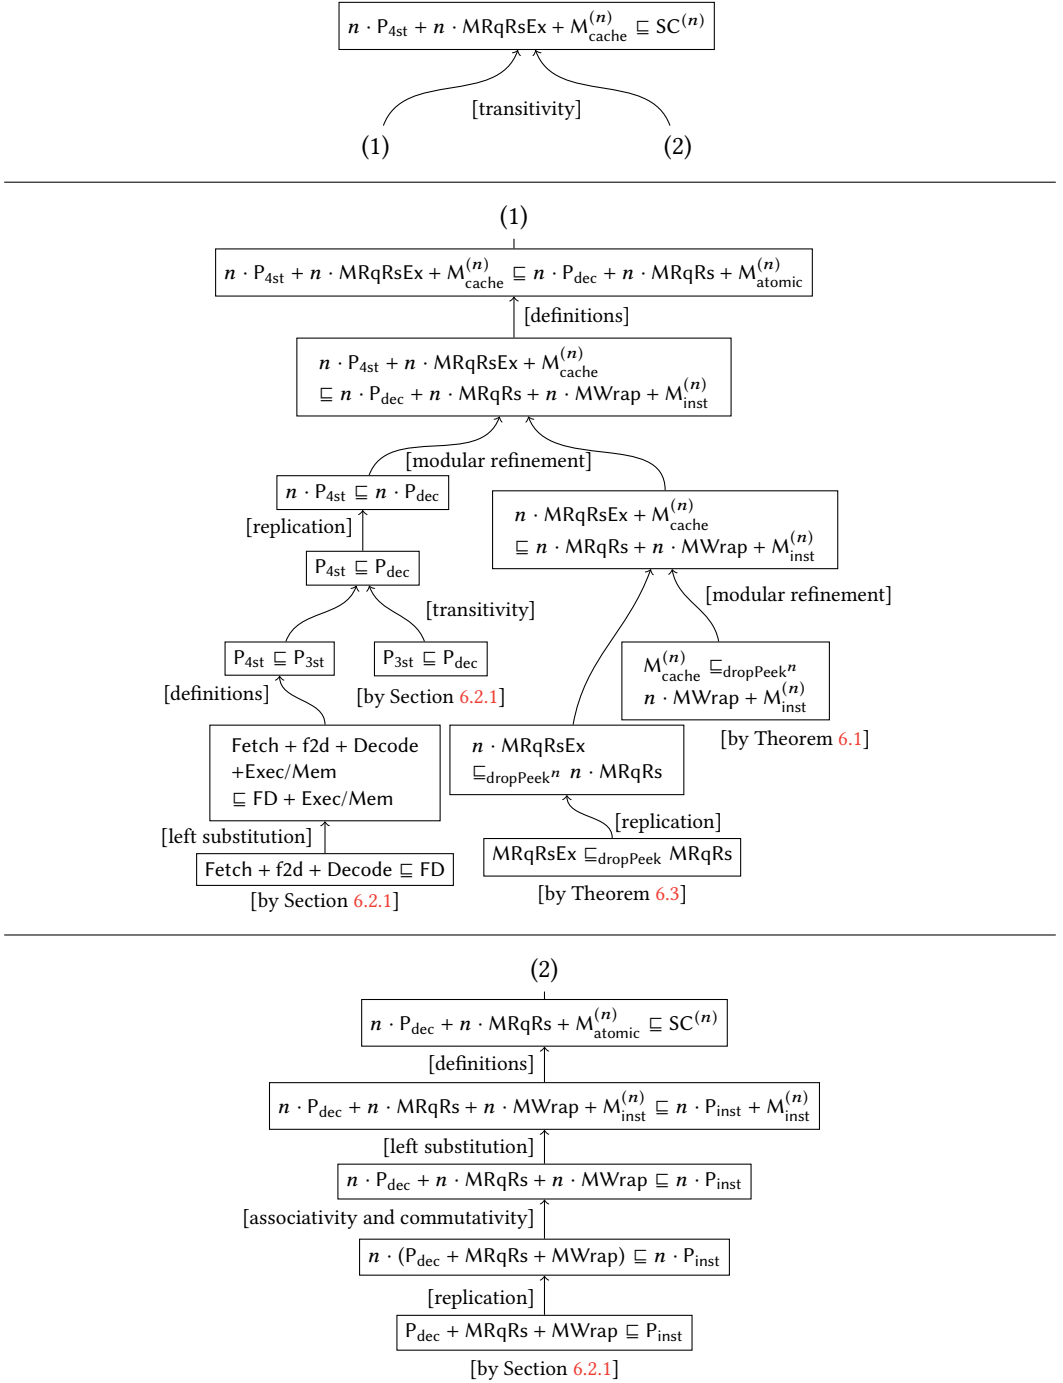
$n \cdot P_{4st} + n \cdot MRqRsEx + M^{(n)}_{cache} \sqsubseteq SC^{(n)}$

[transitivity]

(1) (2)

(1)

$n \cdot P_{4st} + n \cdot MRqRsEx + M^{(n)}_{cache} \sqsubseteq n \cdot P_{dec} + n \cdot MRqRs + M^{(n)}_{atomic}$

[definitions]

$n \cdot P_{4st} + n \cdot MRqRsEx + M^{(n)}_{cache} \sqsubseteq n \cdot P_{dec} + n \cdot MRqRs + n \cdot MWrap + M^{(n)}_{inst}$

[modular refinement]

$n \cdot P_{4st} \sqsubseteq n \cdot P_{dec}$

[replication]

$P_{4st} \sqsubseteq P_{dec}$

[transitivity]

$P_{4st} \sqsubseteq P_{3st}$

[definitions]

$P_{3st} \sqsubseteq P_{dec}$

[by Section 6.2.1]

Fetch + f2d + Decode +Exec/Mem $\sqsubseteq$ FD + Exec/Mem

[left substitution]

Fetch + f2d + Decode $\sqsubseteq$ FD

[by Section 6.2.1]

$n \cdot MRqRsEx + M^{(n)}_{cache} \sqsubseteq n \cdot MRqRs + n \cdot MWrap + M^{(n)}_{inst}$

[modular refinement]

$M^{(n)}_{cache} \sqsubseteq_{dropPeek^n} n \cdot MWrap + M^{(n)}_{inst}$

[by Theorem 6.1]

$n \cdot MRqRsEx \sqsubseteq_{dropPeek^n} n \cdot MRqRs$

[replication]

MRqRsEx $\sqsubseteq_{dropPeek}$ MRqRs

[by Theorem 6.3]

(2)

$n \cdot P_{dec} + n \cdot MRqRs + M^{(n)}_{atomic} \sqsubseteq SC^{(n)}$

[definitions]

$n \cdot P_{dec} + n \cdot MRqRs + n \cdot MWrap + M^{(n)}_{inst} \sqsubseteq n \cdot P_{inst} + M^{(n)}_{inst}$

[left substitution]

$n \cdot P_{dec} + n \cdot MRqRs + n \cdot MWrap \sqsubseteq n \cdot P_{inst}$

[associativity and commutativity]

$n \cdot (P_{dec} + MRqRs + MWrap) \sqsubseteq n \cdot P_{inst}$

[replication]

$P_{dec} + MRqRs + MWrap \sqsubseteq P_{inst}$

[by Section 6.2.1]